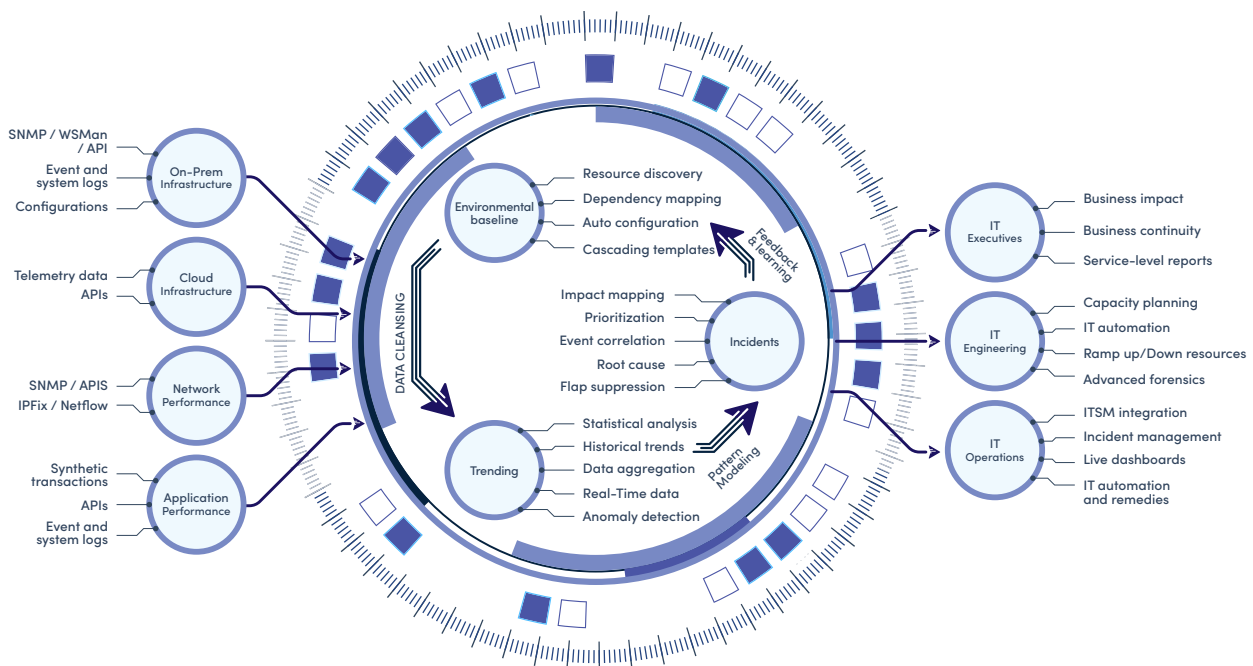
SNMP / WSMan / API

Event and system logs

Configurations

On-Prem Infrastructure

Telemetry data

APIs

Cloud Infrastructure

SNMP / APIS

IPFix / Netflow

Network Performance

Synthetic transactions

APIs

Event and system logs

Application Performance

DATA CLEANSING

Environmental baseline

Resource discovery

Dependency mapping

Auto configuration

Cascading templates

Feedback & learning

Impact mapping

Prioritization

Event correlation

Root cause

Flap suppression

Incidents

Trending

Statistical analysis

Historical trends

Data aggregation

Real-Time data

Anomaly detection

Pattern Modeling

IT Executives

Business impact

Business continuity

Service-level reports

IT Engineering

Capacity planning

IT automation

Ramp up/Down resources

Advanced forensics

IT Operations

ITSM integration

Incident management

Live dashboards

IT automation and remedies